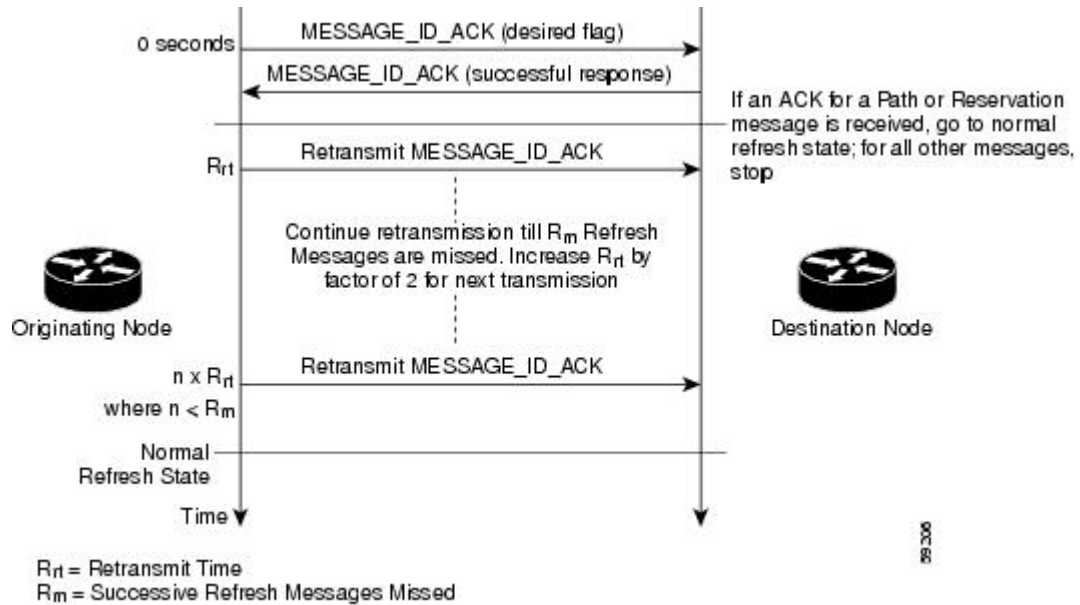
0 seconds

MESSAGE_ID_ACK (desired flag)

MESSAGE_ID_ACK (successful response)

If an ACK for a Path or Reservation message is received, go to normal refresh state; for all other messages, stop

$R_{rt}$

Retransmit MESSAGE_ID_ACK

Continue retransmission till $R_m$ Refresh Messages are missed. Increase $R_{rt}$ by factor of 2 for next transmission

Originating Node

Destination Node

$n \times R_{rt}$
where $n < R_m$

Retransmit MESSAGE_ID_ACK

Normal Refresh State

Time

59306

$R_{rt}$ = Retransmit Time
$R_m$ = Successive Refresh Messages Missed